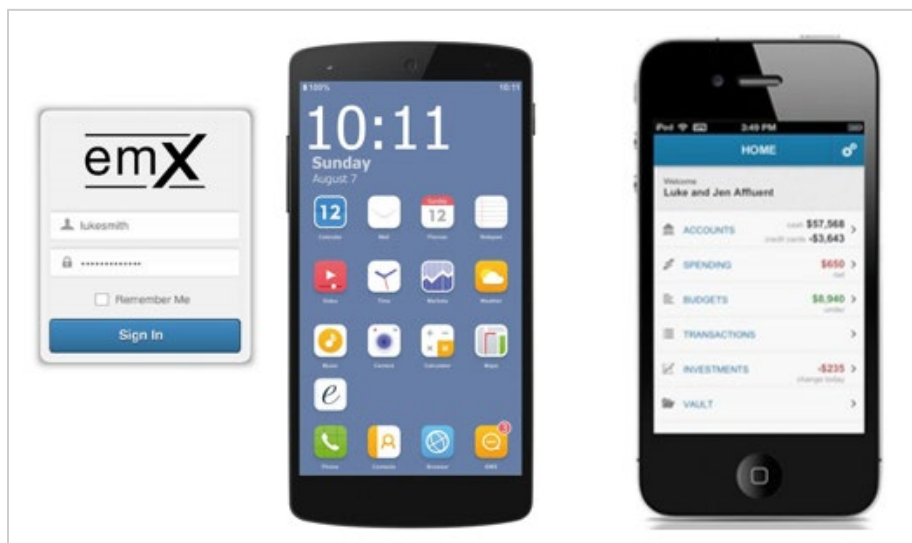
emX

lukesmith

••••••••••••••

Remember Me

Sign In

100%

10:11

10:11

Sunday

August 7

12

Calendar

Mail

Sunday 12

Planner

Notepad

Video

Time

Markets

Weather

Music

Camera

Calculator

Maps

e

Phone

Contacts

Browser

SMS

3

iPod

3:49 PM

HOME

Welcome

Luke and Jen Affluent

ACCOUNTS

cash $57,568

credit cards -$3,643

SPENDING

$650

BUDGETS

$8,940

under

TRANSACTIONS

INVESTMENTS

-$235

change today

VAULT